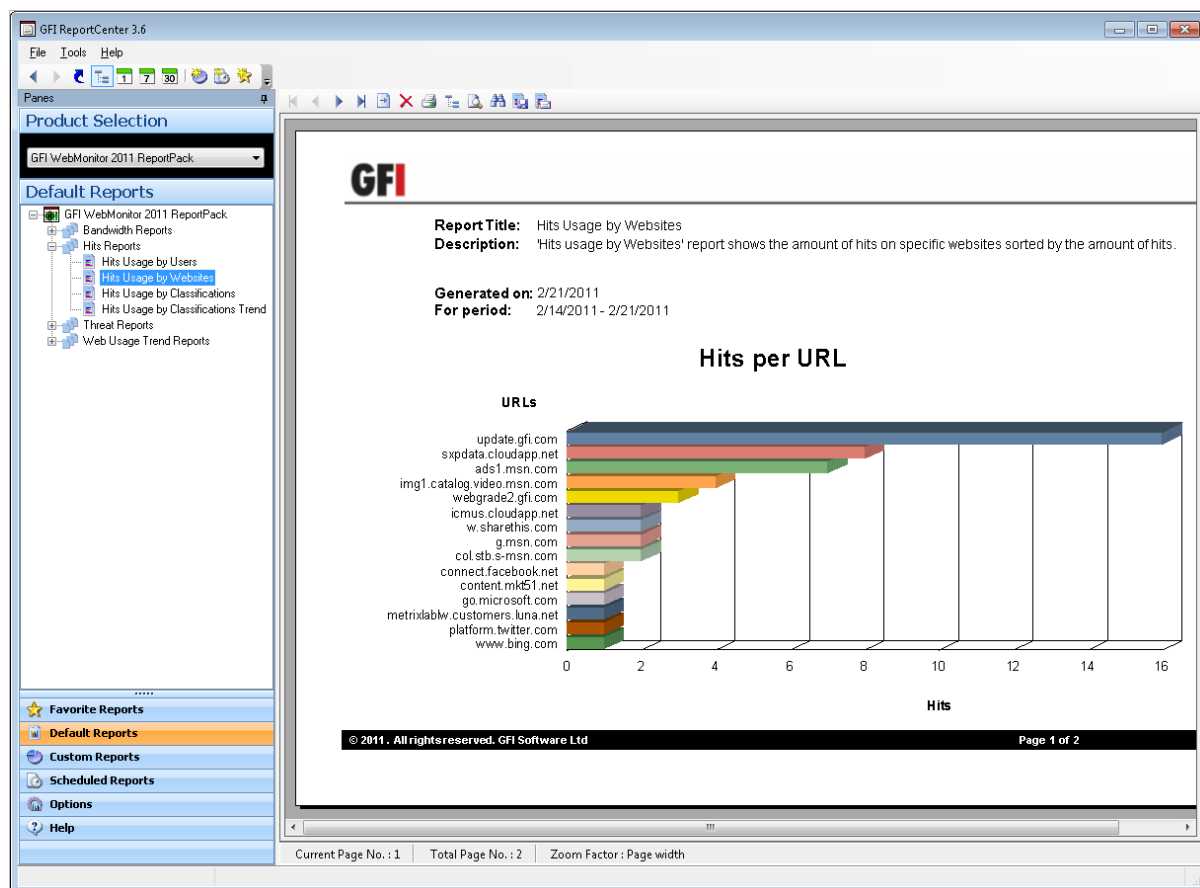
GFI ReportCenter 3.6

File Tools Help

1 7 30

Panes

Product Selection

GFI WebMonitor 2011 ReportPack

Default Reports

GFI WebMonitor 2011 ReportPack
Bandwidth Reports
Hits Reports
Hits Usage by Users
Hits Usage by Websites
Hits Usage by Classifications
Hits Usage by Classifications Trend
Threat Reports
Web Usage Trend Reports

Favorite Reports
Default Reports
Custom Reports
Scheduled Reports
Options
Help

GFI

Report Title: Hits Usage by Websites
Description: 'Hits usage by Websites' report shows the amount of hits on specific websites sorted by the amount of hits.

Generated on: 2/21/2011
For period: 2/14/2011 - 2/21/2011

Hits per URL

URLs

update.gfi.com
sxpdata.cloudapp.net
ads1.msn.com
img1.catalog.video.msn.com
webgrade2.gfi.com
icmus.cloudapp.net
w.sharethis.com
g.msn.com
col.stb.s-msn.com
connect.facebook.net
content.mkt51.net
go.microsoft.com
metrixlablw.customers.luna.net
platform.twitter.com
www.bing.com

0 2 4 6 8 10 12 14 16

Hits

© 2011. All rights reserved. GFI Software Ltd Page 1 of 2

Current Page No. : 1 Total Page No. : 2 Zoom Factor : Page width